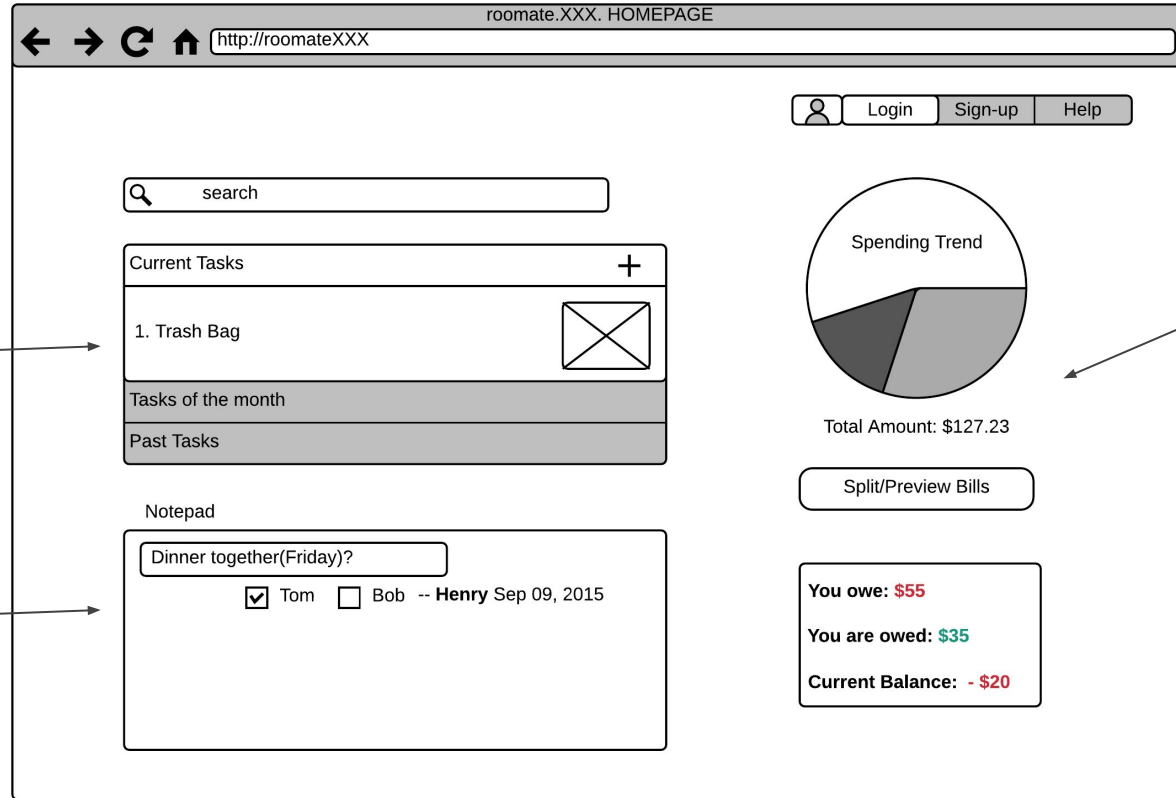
roomate.XXX. HOMEPAGE

http://roomateXXX

Login
Sign-up
Help

search

Current Tasks +

1. Trash Bag

Tasks of the month

Past Tasks

Notepad

Dinner together(Friday)?

Tom Bob -- **Henry** Sep 09, 2015

Spending Trend

Total Amount: $127.23

Split/Preview Bills

**You owe:** $55

**You are owed:** $35

**Current Balance:** - $20